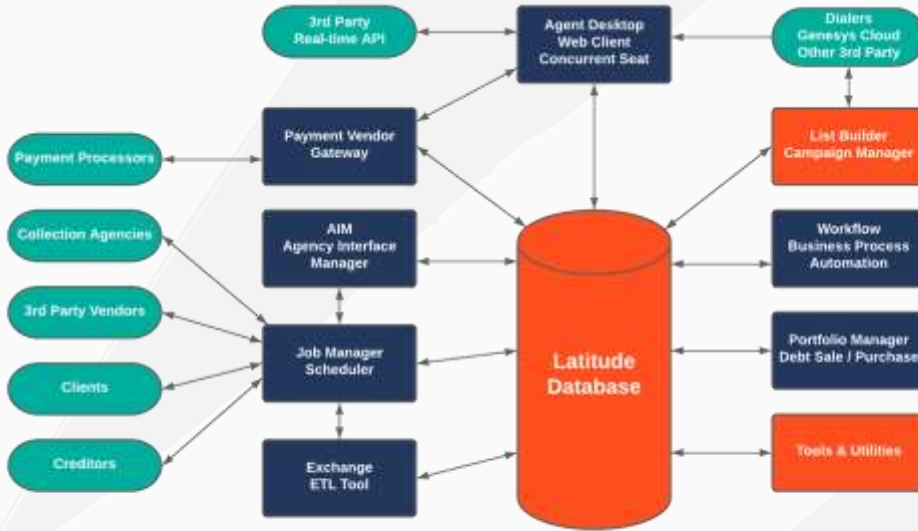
3rd Party
Real-time API

Agent Desktop
Web Client
Concurrent Seat

Dialers
Genesys Cloud
Other 3rd Party

Payment Processors

Payment Vendor
Gateway

List Builder
Campaign Manager

Collection Agencies

AIM
Agency Interface
Manager

Workflow
Business Process
Automation

3rd Party Vendors

Job Manager
Scheduler

Latitude
Database

Portfolio Manager
Debt Sale / Purchase

Clients

Creditors

Exchange
ETL Tool

Tools & Utilities